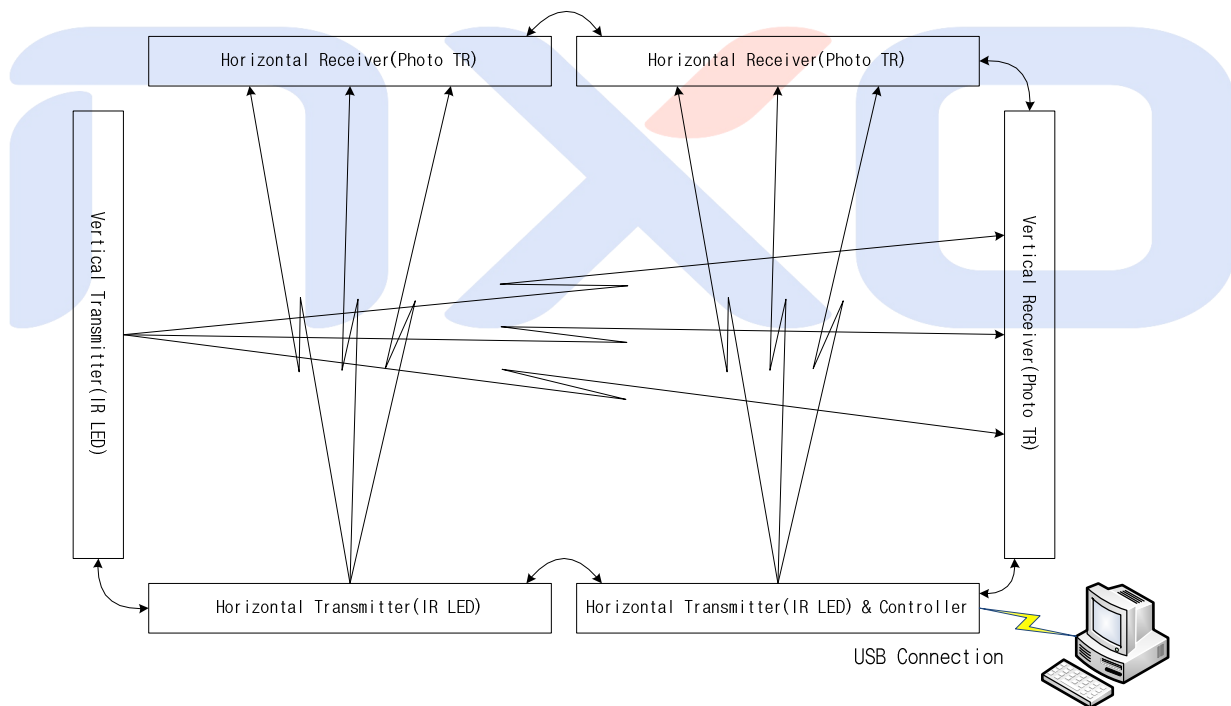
Horizontal Receiver(Photo TR)

Horizontal Receiver(Photo TR)

Vertical Transmitter(IR LED)

Vertical Receiver(Photo TR)

Horizontal Transmitter(IR LED)

Horizontal Transmitter(IR LED) & Controller

USB Connection